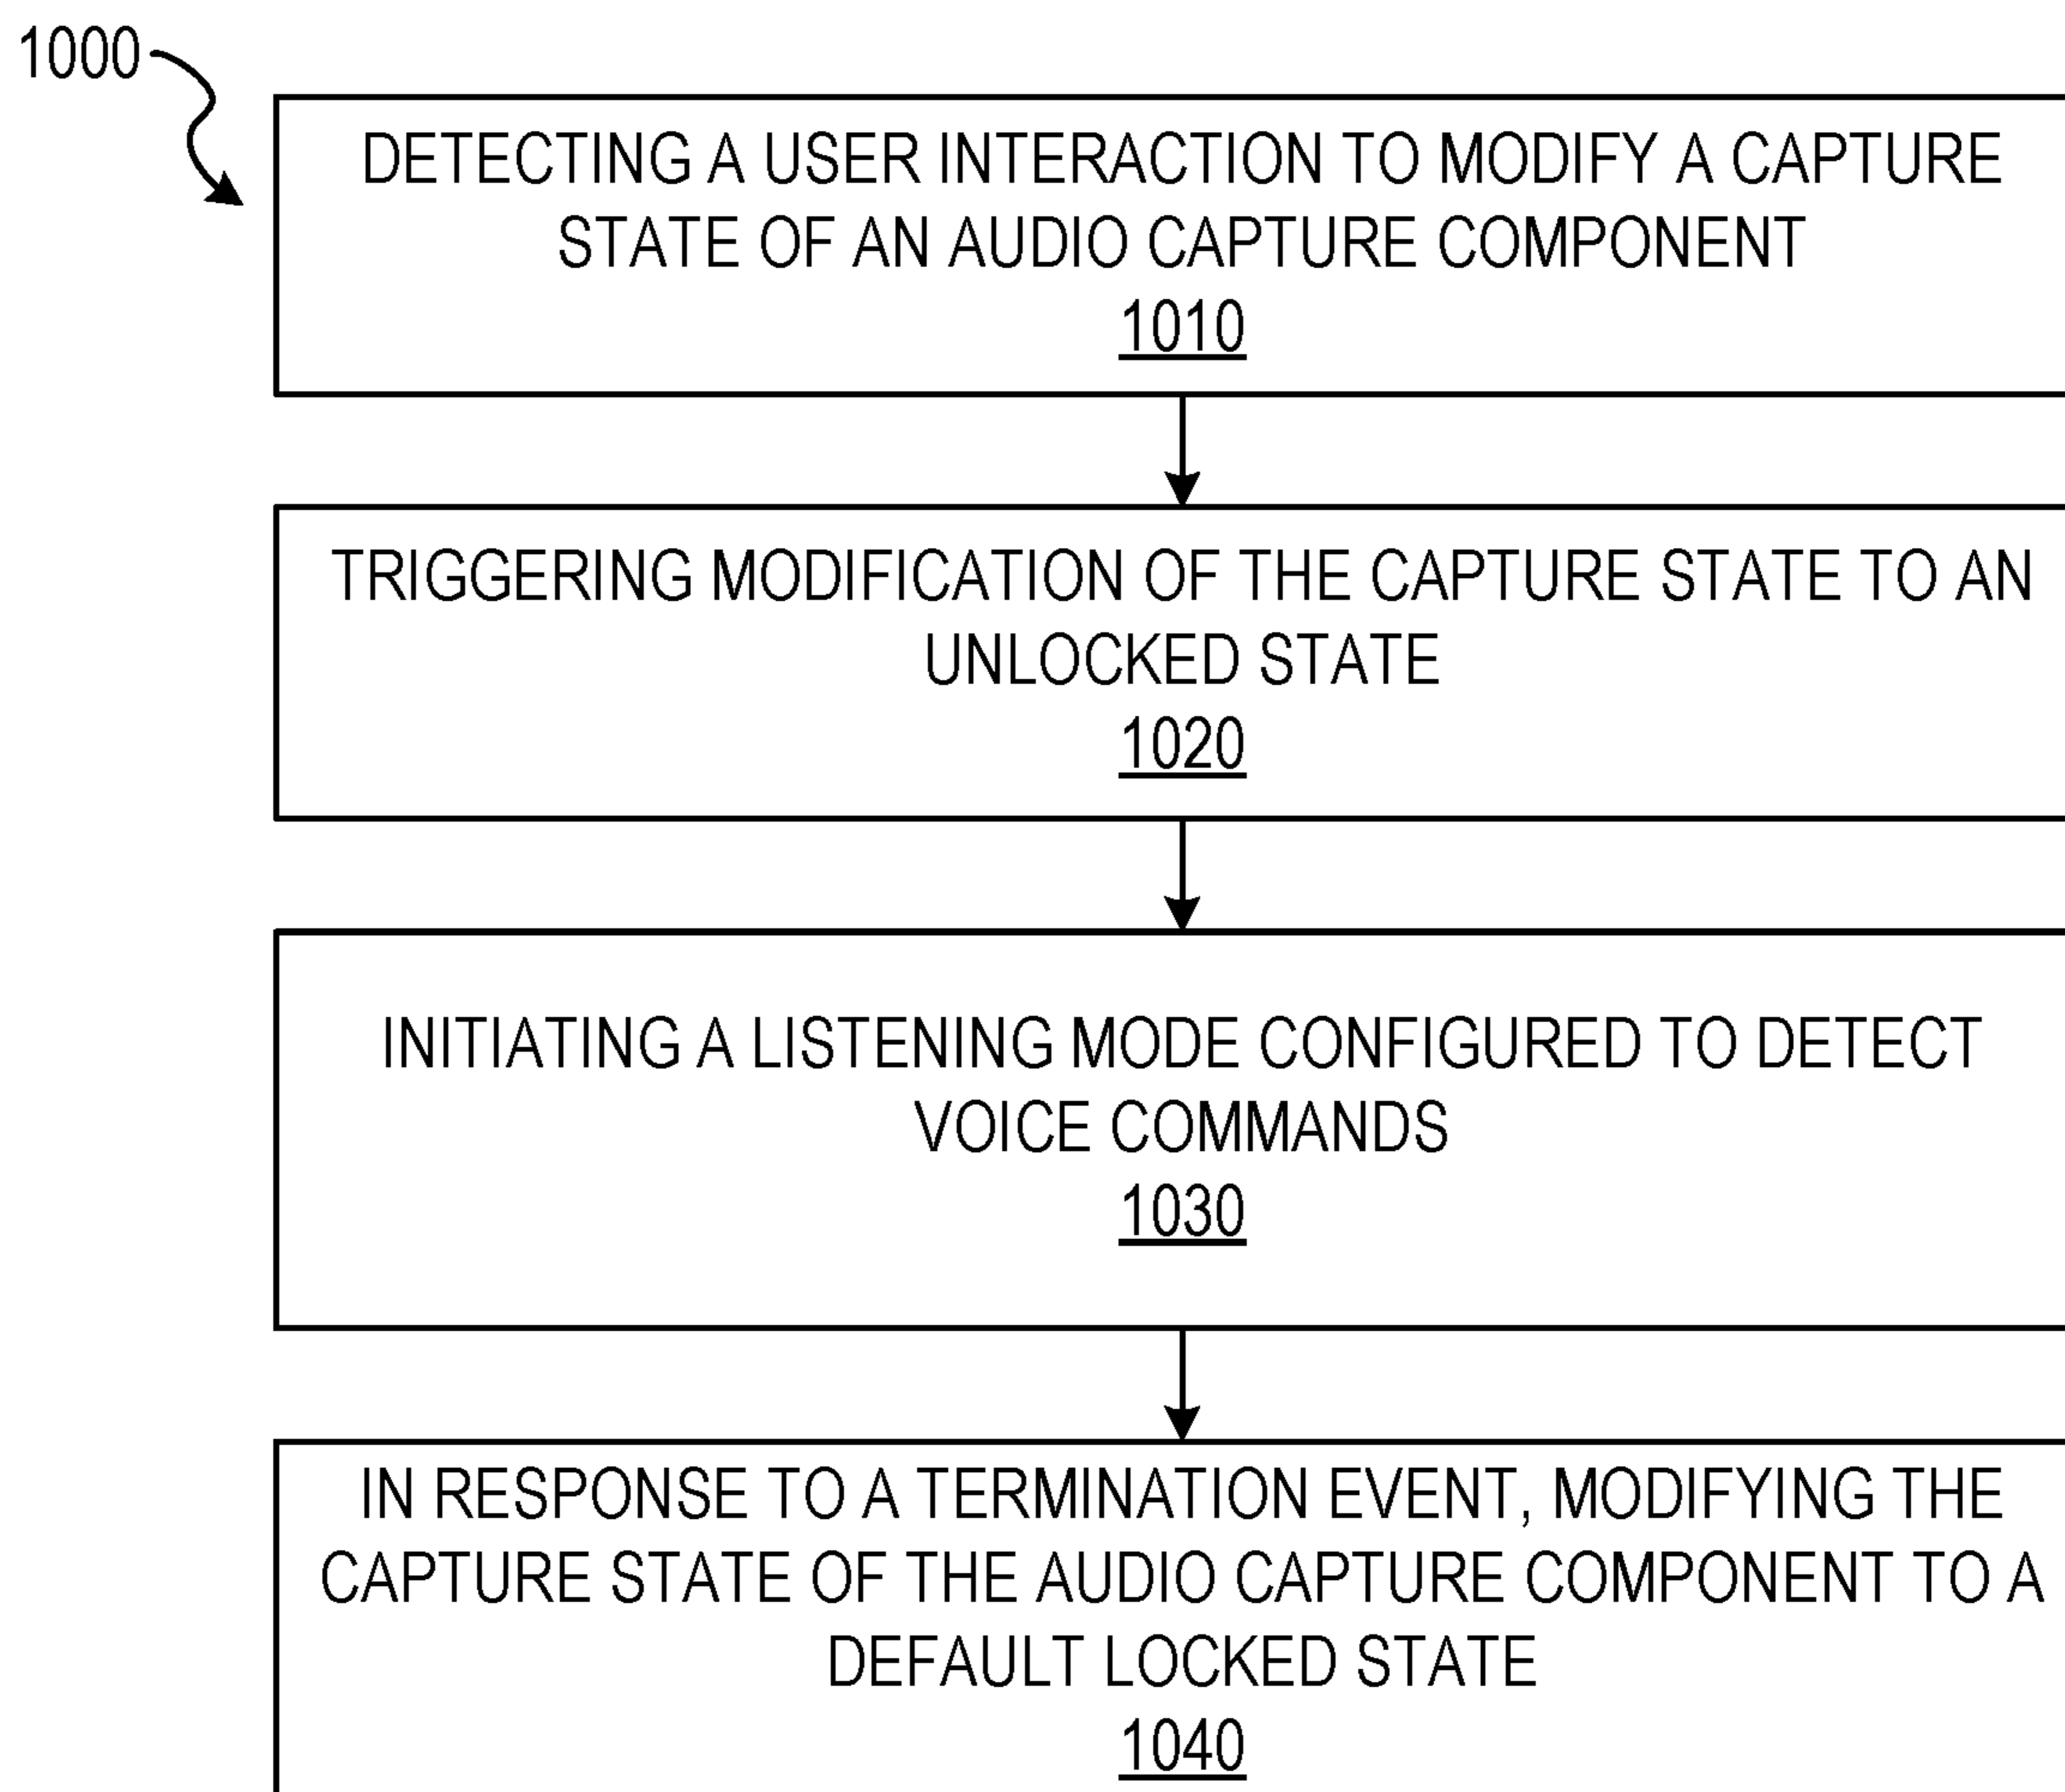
1000

DETECTING A USER INTERACTION TO MODIFY A CAPTURE STATE OF AN AUDIO CAPTURE COMPONENT
1010

TRIGGERING MODIFICATION OF THE CAPTURE STATE TO AN UNLOCKED STATE
1020

INITIATING A LISTENING MODE CONFIGURED TO DETECT VOICE COMMANDS
1030

IN RESPONSE TO A TERMINATION EVENT, MODIFYING THE CAPTURE STATE OF THE AUDIO CAPTURE COMPONENT TO A DEFAULT LOCKED STATE
1040